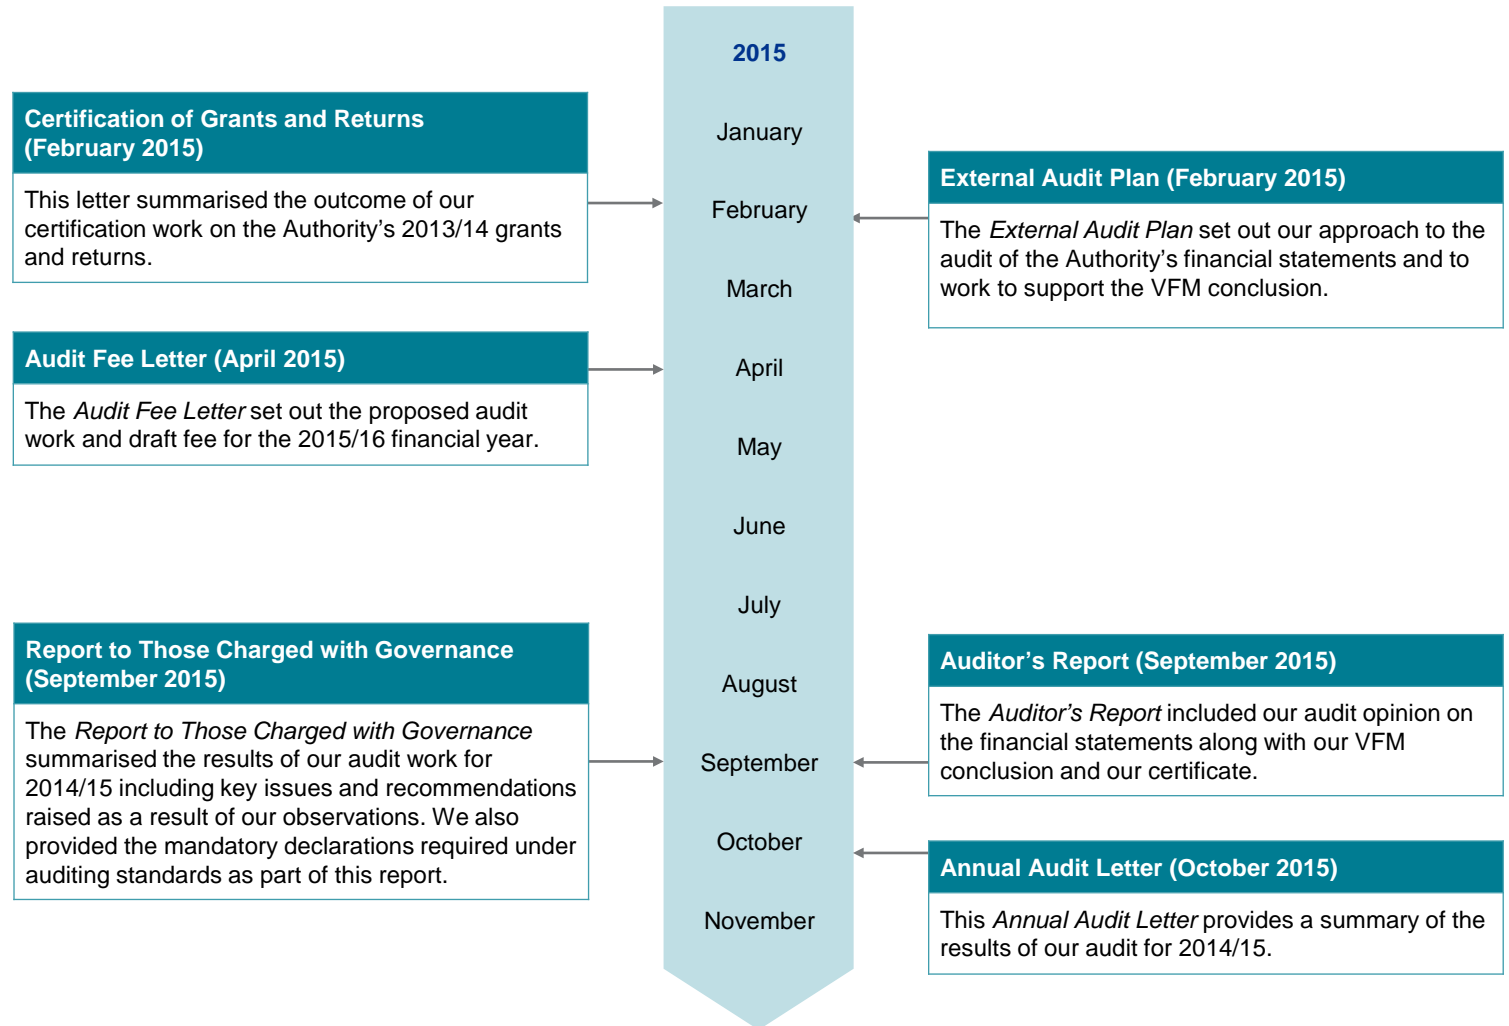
2015

January

February

March

April

May

June

July

August

September

October

November

Certification of Grants and Returns (February 2015)

This letter summarised the outcome of our certification work on the Authority's 2013/14 grants and returns.

Audit Fee Letter (April 2015)

The *Audit Fee Letter* set out the proposed audit work and draft fee for the 2015/16 financial year.

Report to Those Charged with Governance (September 2015)

The *Report to Those Charged with Governance* summarised the results of our audit work for 2014/15 including key issues and recommendations raised as a result of our observations. We also provided the mandatory declarations required under auditing standards as part of this report.

External Audit Plan (February 2015)

The *External Audit Plan* set out our approach to the audit of the Authority's financial statements and to work to support the VFM conclusion.

Auditor's Report (September 2015)

The *Auditor's Report* included our audit opinion on the financial statements along with our VFM conclusion and our certificate.

Annual Audit Letter (October 2015)

This *Annual Audit Letter* provides a summary of the results of our audit for 2014/15.